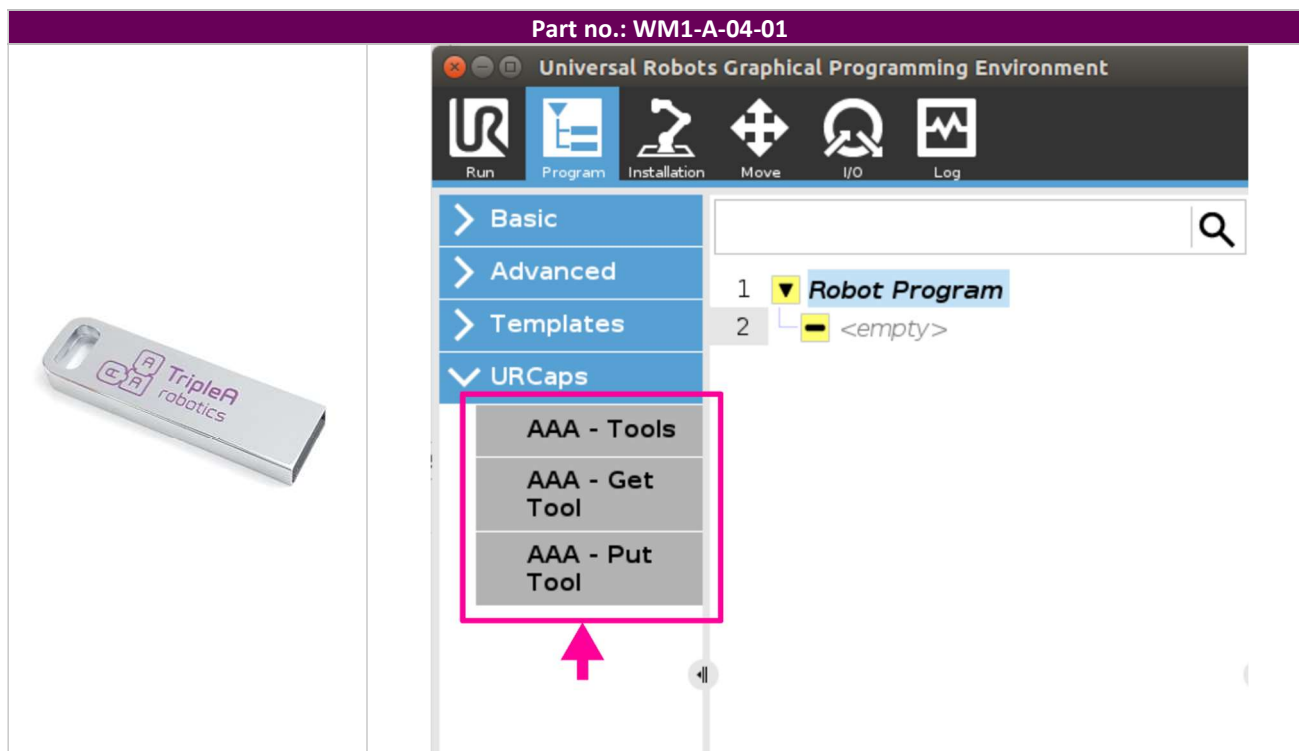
Part no.: WM1-A-04-01

TripleA robotics

Universal Robots Graphical Programming Environment

Run Program Installation Move I/O Log

Basic
Advanced
Templates
URCaps
AAA - Tools
AAA - Get Tool
AAA - Put Tool

1 Robot Program
2 <empty>